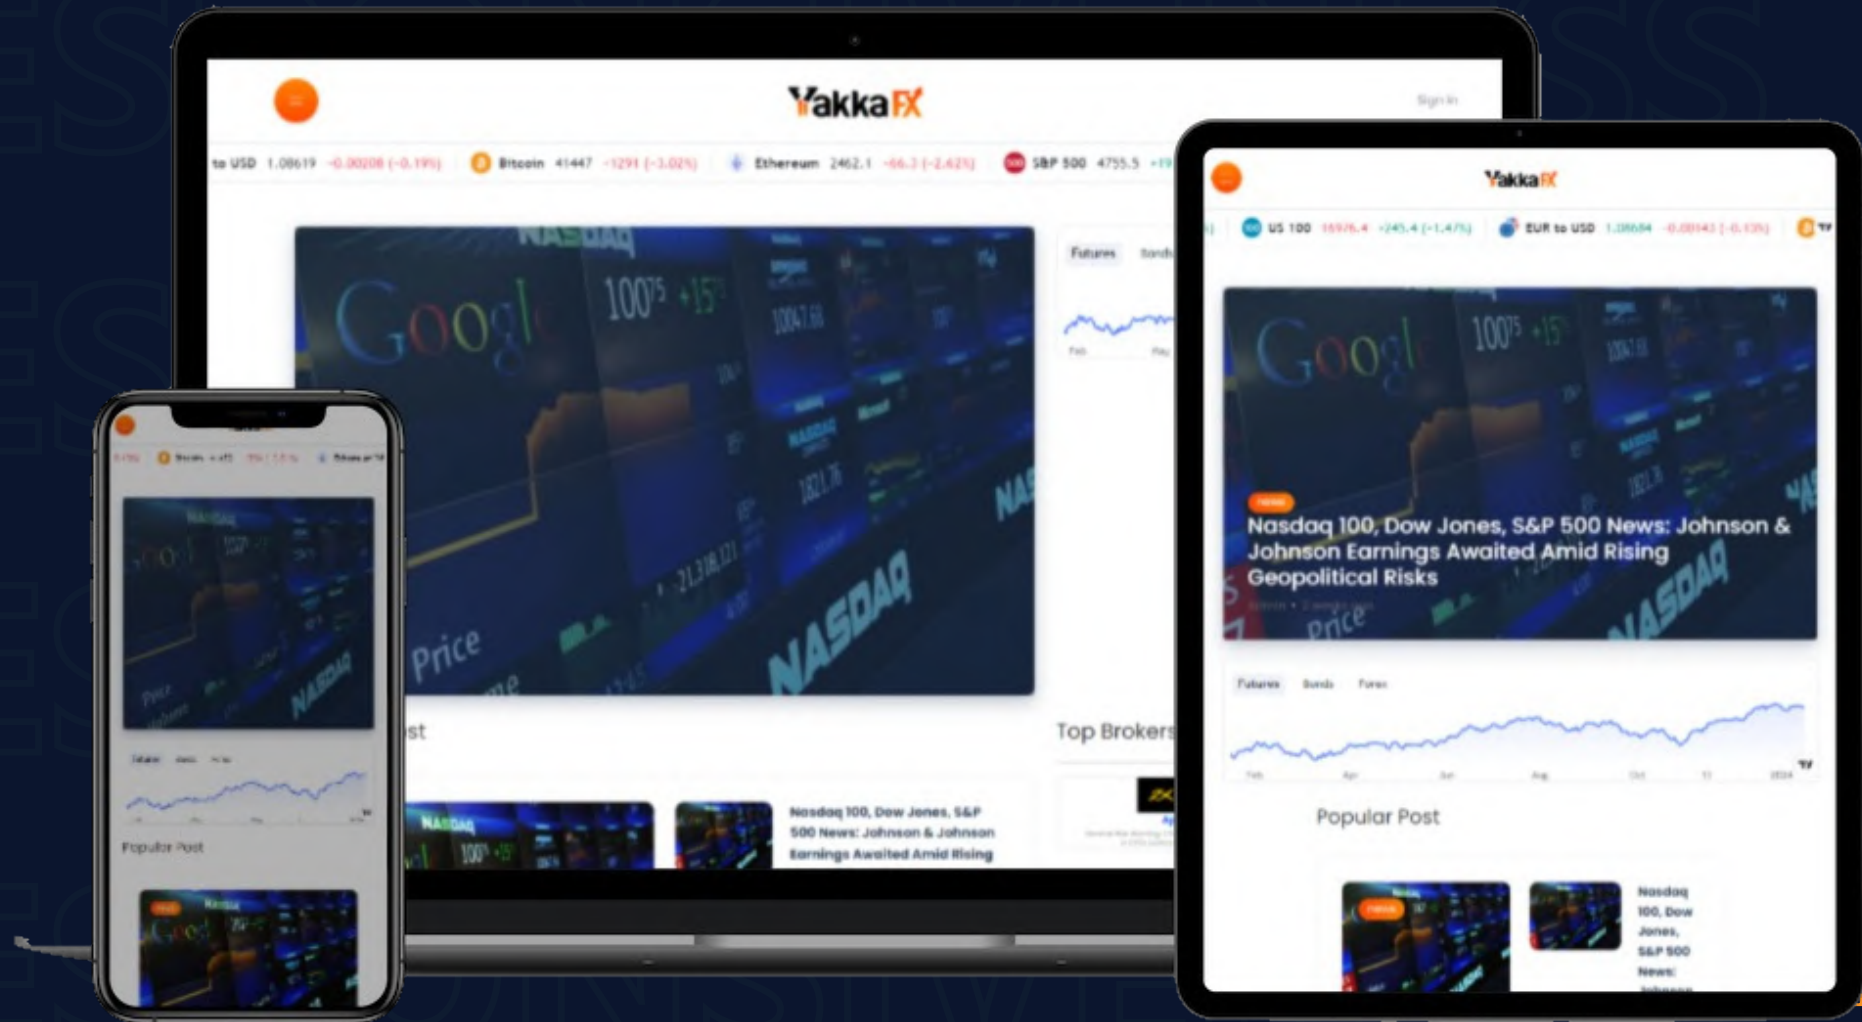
YakkaFX

Sign in

to USD 1.08619 -0.00208 (-0.19%) Bitcoin 41447 -1291 (-3.02%) Ethereum 2462.1 -66.3 (-2.62%) S&P 500 4755.5 +19

Futures Bonds

Top Brokers

Nasdaq 100, Dow Jones, S&P 500 News: Johnson & Johnson Earnings Awaited Amid Rising

YakkaFX

US 100 16976.4 +245.4 (+1.47%) EUR to USD 1.08684 -0.00143 (-0.13%)

Nasdaq 100, Dow Jones, S&P 500 News: Johnson & Johnson Earnings Awaited Amid Rising Geopolitical Risks

Futures Bonds Forex

Popular Post

Nasdaq 100, Dow Jones, S&P 500 News:

Popular Post